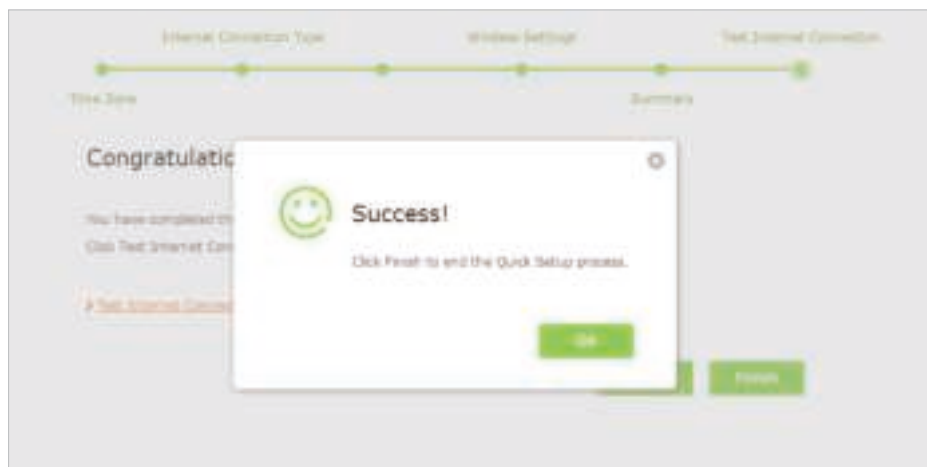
Internet Connection Type

Wireless Settings

Test Internet Connection

Time Zone

Summary

Congratulatic

You have completed th

Click Test Internet Con

> Test Internet Connec

Success!

Click Finish to end the Quick Setup process.

OK

Finish